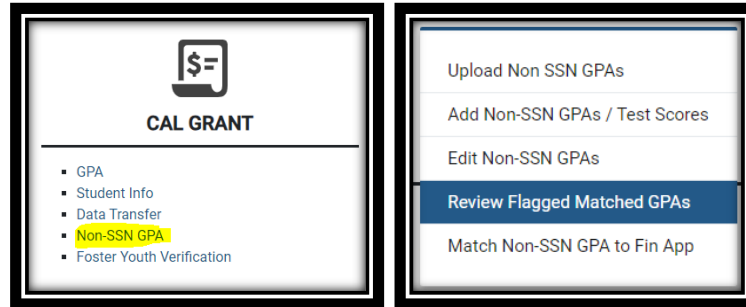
$=

CAL GRANT

- GPA
- Student Info
- Data Transfer
- Non-SSN GPA
- Foster Youth Verification

Upload Non SSN GPAs

Add Non-SSN GPAs / Test Scores

Edit Non-SSN GPAs

Review Flagged Matched GPAs

Match Non-SSN GPA to Fin App